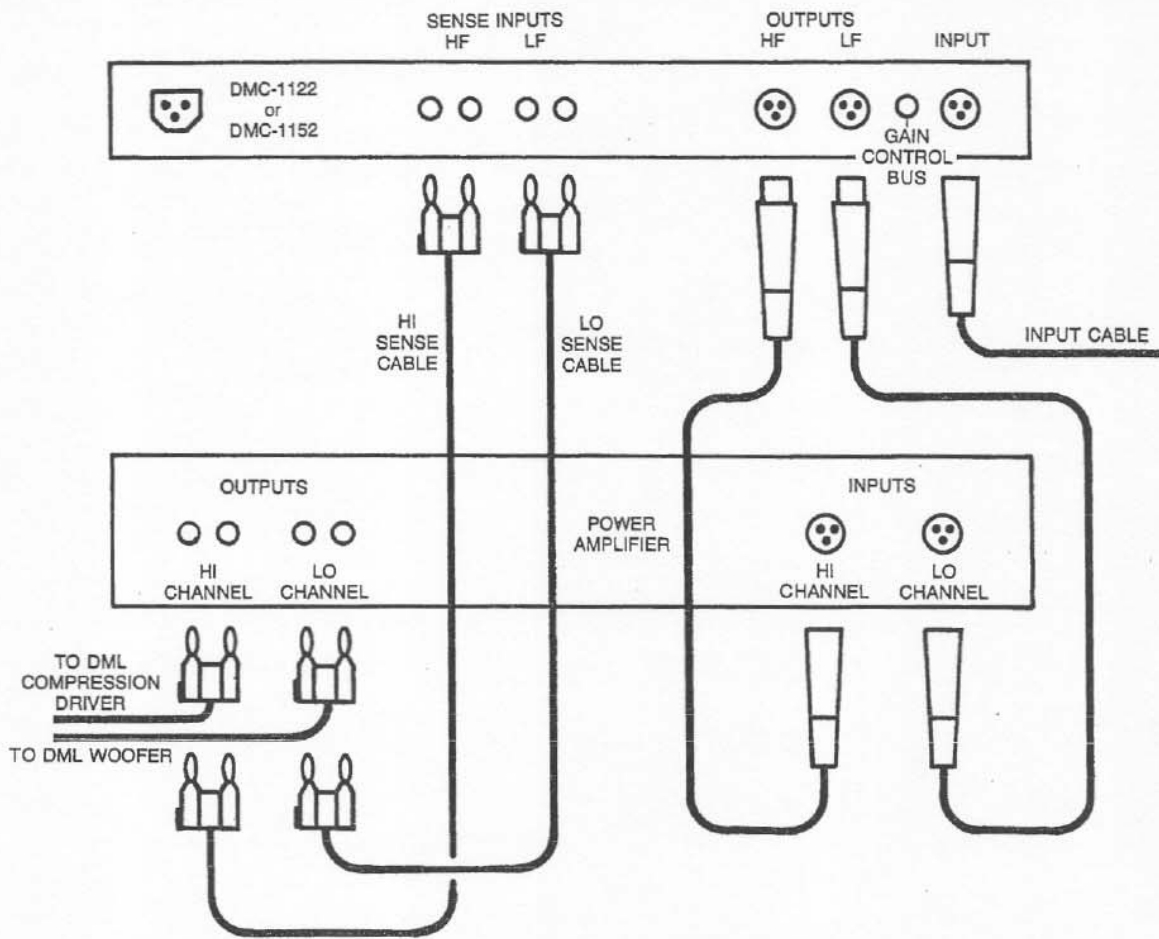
SENSE INPUTS
HF LF

OUTPUTS
HF LF

INPUT

DMC-1122
or
DMC-1152

GAIN
CONTROL
BUS

HI
SENSE
CABLE

LO
SENSE
CABLE

INPUT CABLE

OUTPUTS

INPUTS

POWER
AMPLIFIER

HI
CHANNEL

LO
CHANNEL

HI
CHANNEL

LO
CHANNEL

TO DML
COMPRESSION
DRIVER

TO DML WOOFER